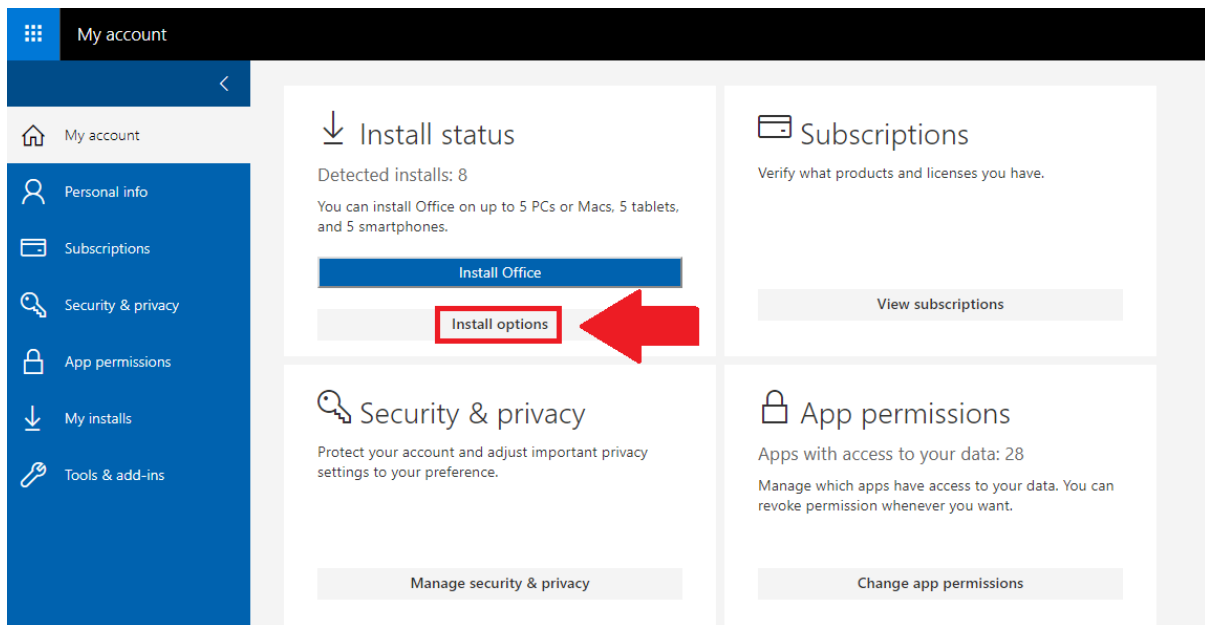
My account

My account
Personal info
Subscriptions
Security & privacy
App permissions
My installs
Tools & add-ins

Install status
Detected installs: 8
You can install Office on up to 5 PCs or Macs, 5 tablets, and 5 smartphones.
Install Office
Install options

Subscriptions
Verify what products and licenses you have.
View subscriptions

Security & privacy
Protect your account and adjust important privacy settings to your preference.
Manage security & privacy

App permissions
Apps with access to your data: 28
Manage which apps have access to your data. You can revoke permission whenever you want.
Change app permissions